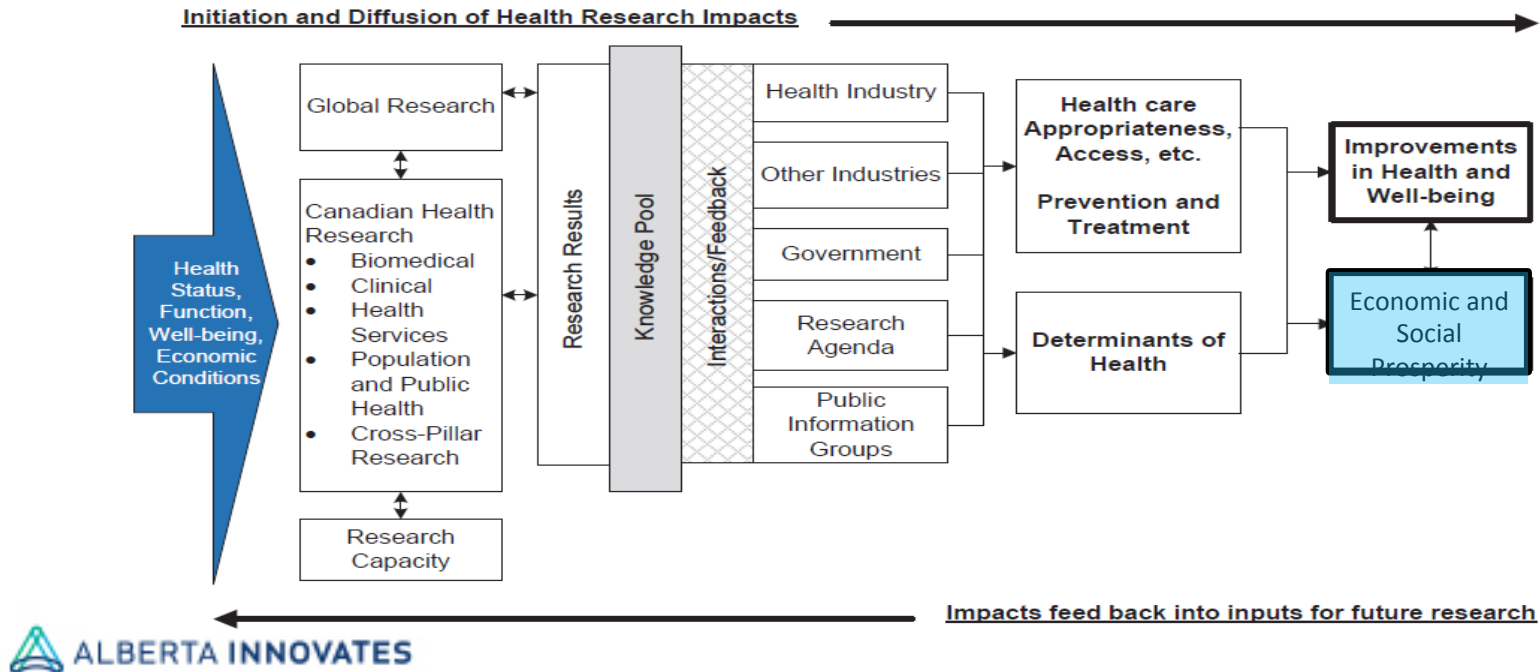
Initiation and Diffusion of Health Research Impacts

Health Status, Function, Well-being, Economic Conditions

Global Research

Canadian Health Research
- Biomedical
- Clinical
- Health Services
- Population and Public Health
- Cross-Pillar Research

Research Capacity

Research Results

Knowledge Pool

Interactions/Feedback

Health Industry

Other Industries

Government

Research Agenda

Public Information Groups

Health care Appropriateness, Access, etc.

Prevention and Treatment

Determinants of Health

Improvements in Health and Well-being

Economic and Social Prosperity

Impacts feed back into inputs for future research

ALBERTA INNOVATES